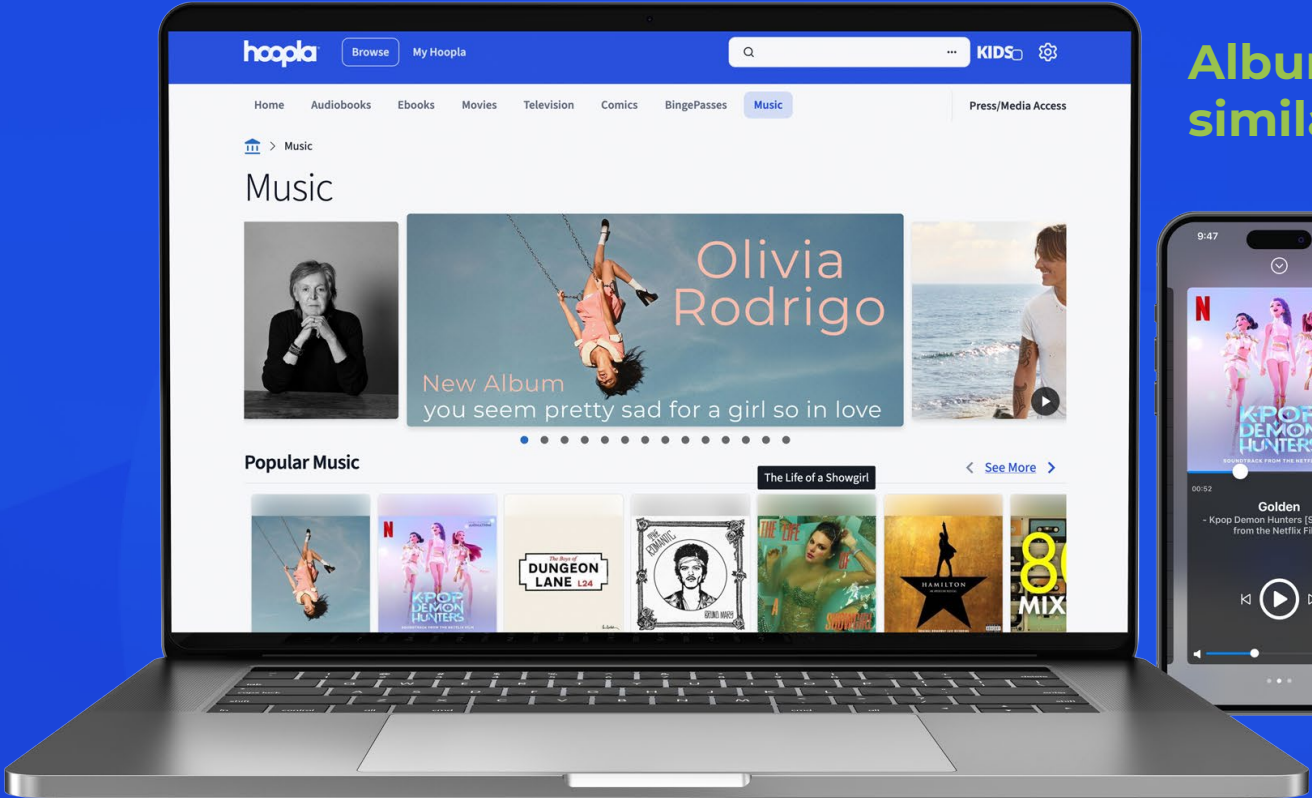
hoopla Browse My Hoopla KIDS

Albu
simil

Home Audiobooks Ebooks Movies Television Comics BingePasses Music Press/Media Access

Music

Music

Olivia Rodrigo
New Album
you seem pretty sad for a girl so in love

Popular Music

The Life of a Showgirl

See More

KPOP DEMON HUNTERS

The Boys of DUNGEON LANE L24

THE ROMANTIC

BRUNO MARS

THE LIFE OF A SHOWGIRL

HAMILTON

80 MIX

9:47

KPOP DEMON HUNTERS
SOUNDTRACK FROM THE NETFL

00:52

Golden
- Kpop Demon Hunters [S
from the Netflix Fi